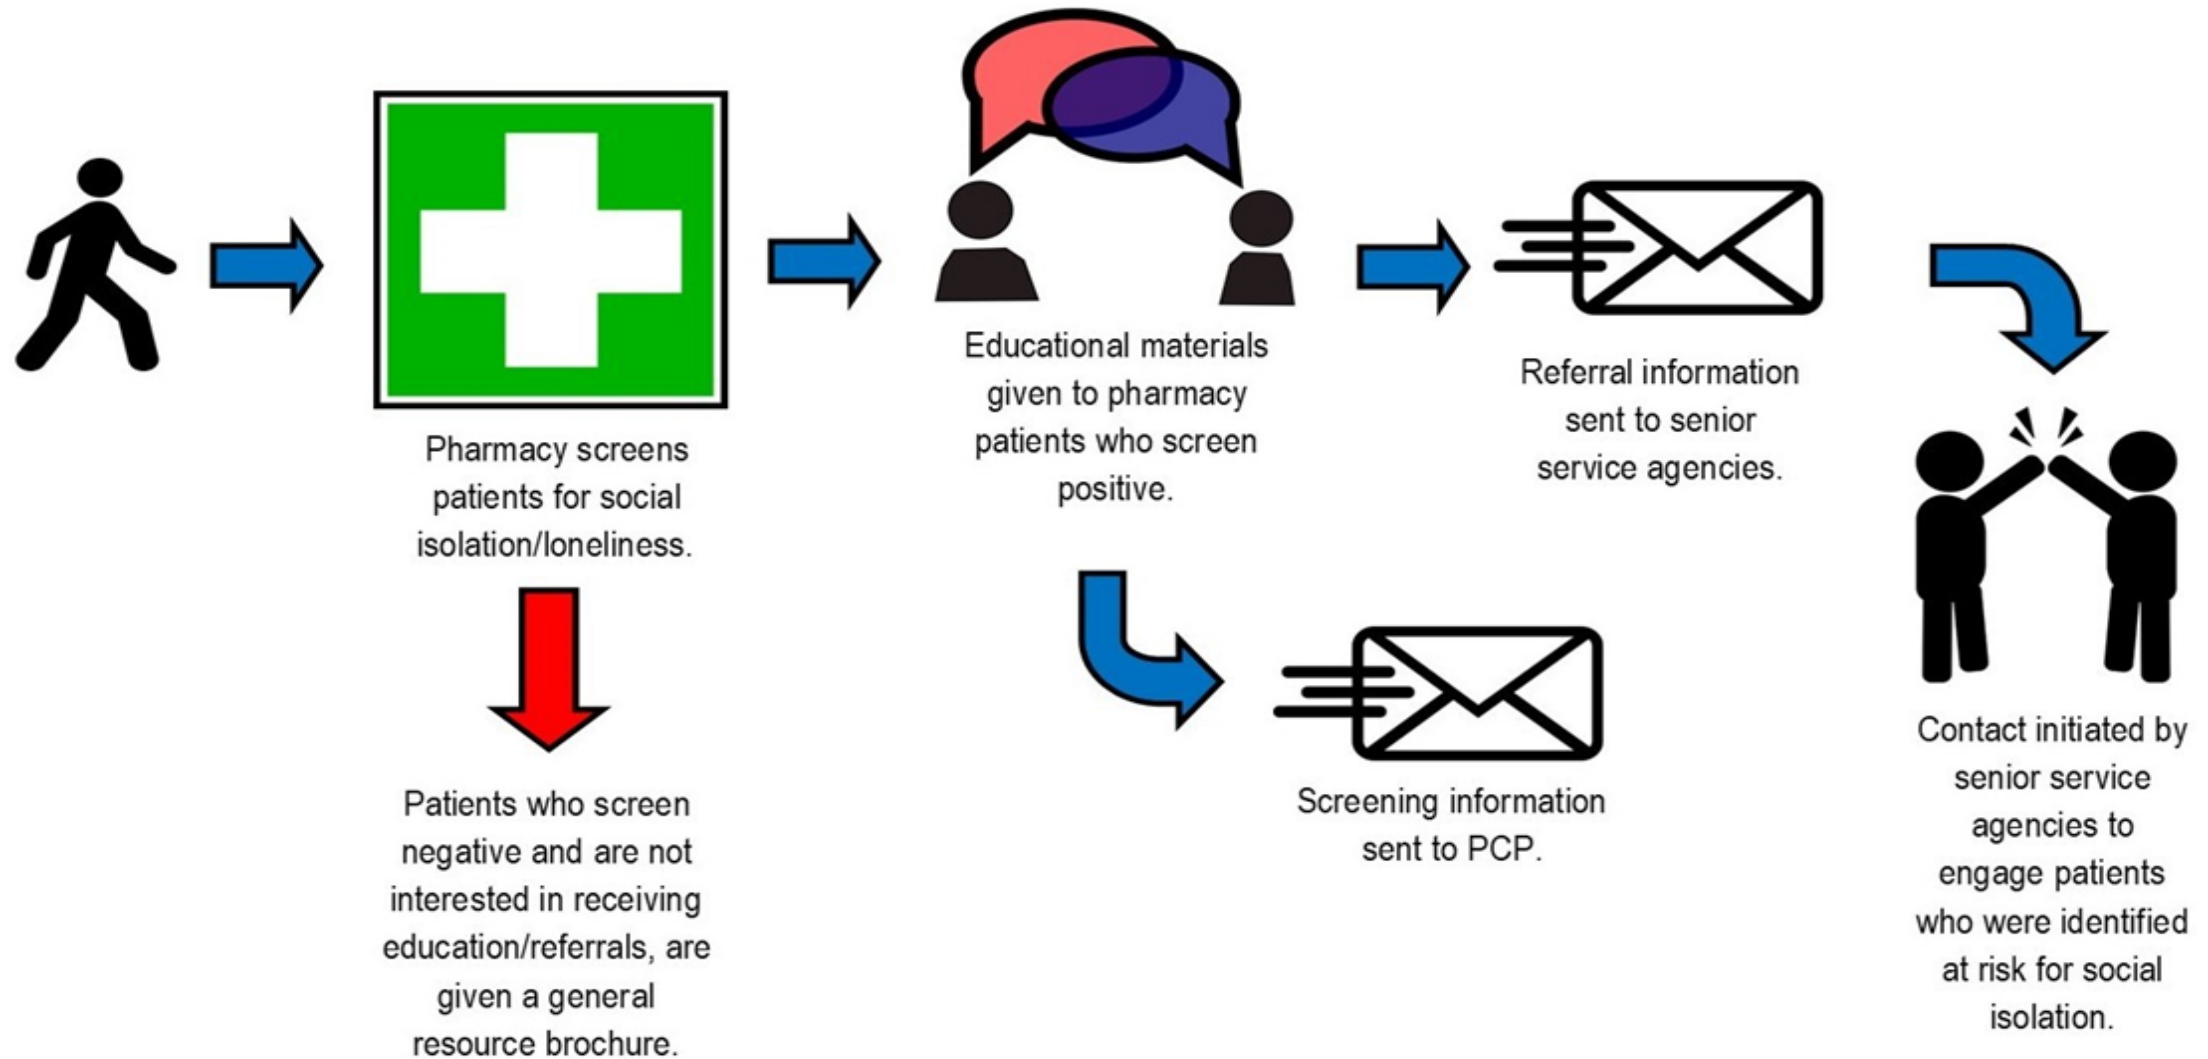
Pharmacy screens patients for social isolation/loneliness.

Patients who screen negative and are not interested in receiving education/referrals, are given a general resource brochure.

Educational materials given to pharmacy patients who screen positive.

Screening information sent to PCP.

Referral information sent to senior service agencies.

Contact initiated by senior service agencies to engage patients who were identified at risk for social isolation.